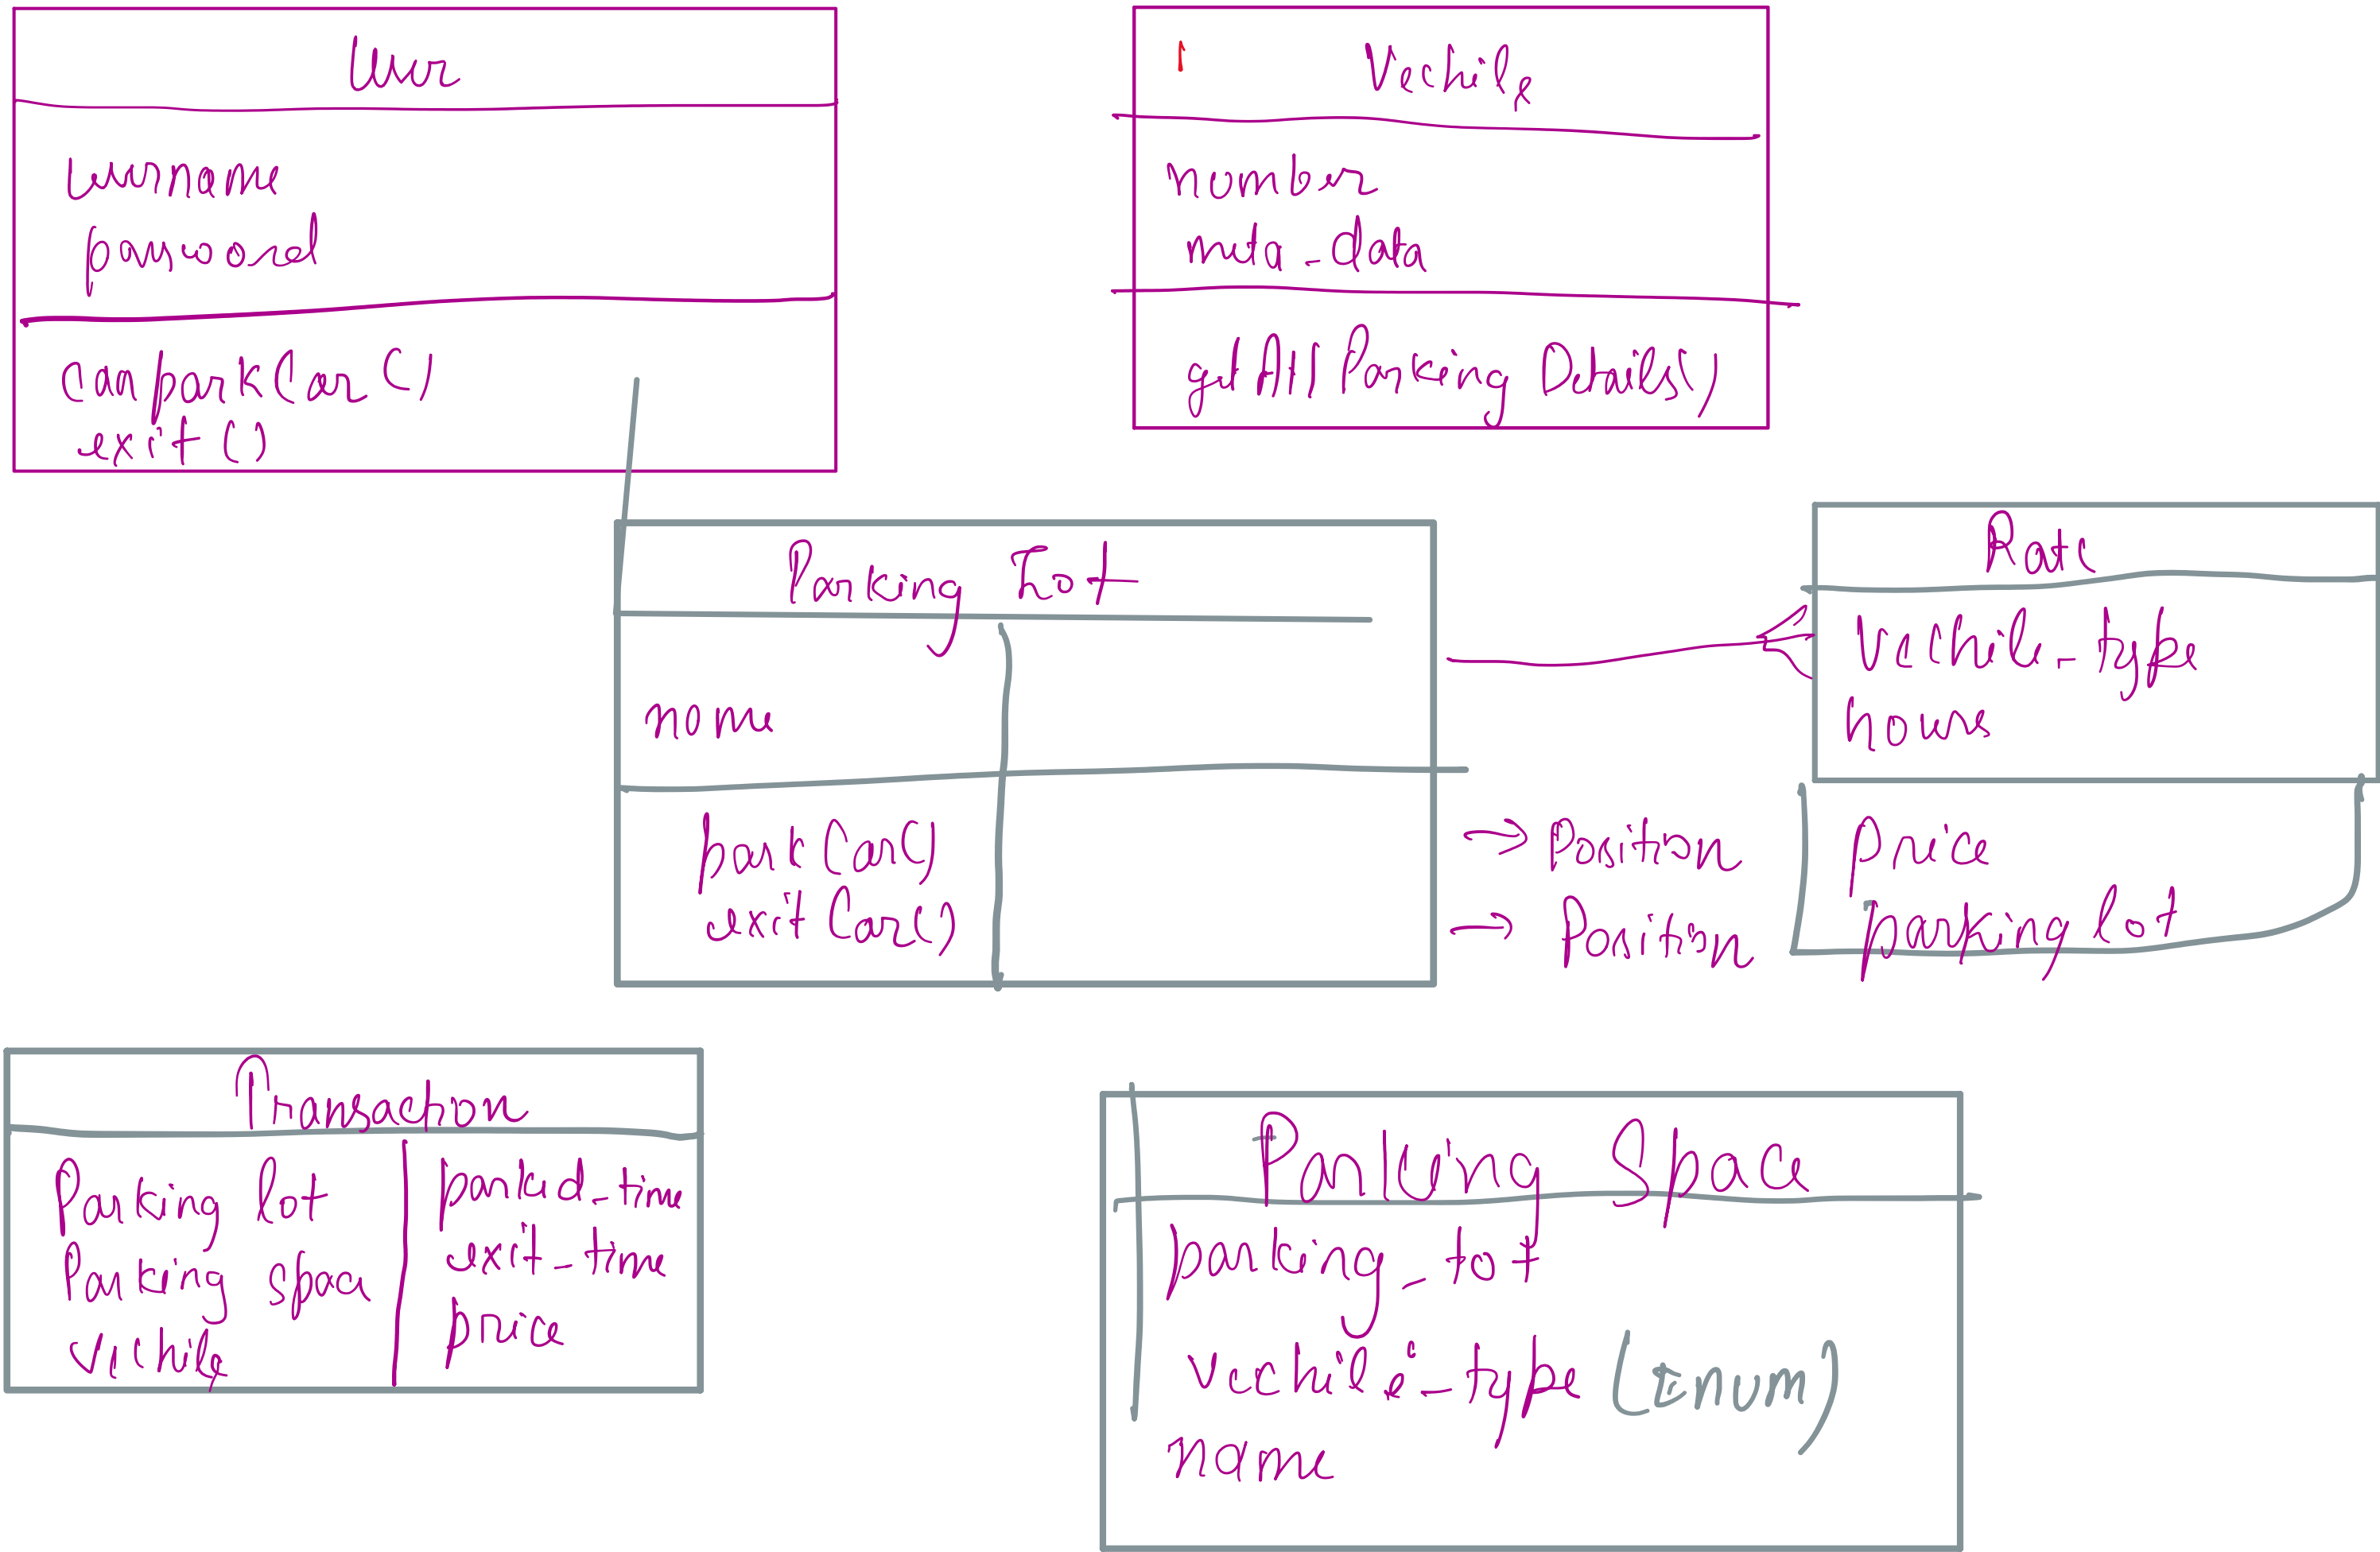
User

username
password

canparkCar()
exit()

Vechile

number
meta_data

getAllParkingDetails()

Parking Lot

name

park Car()
exit Car()

→ Position
→ Position

Rate

vechile_type
hours

price
parking lot

Transaction

Parking lot
Parking space
vehicle

parked_time
exit_time
price

Parking Space

parking_lot
vechile_type (Enum)
name